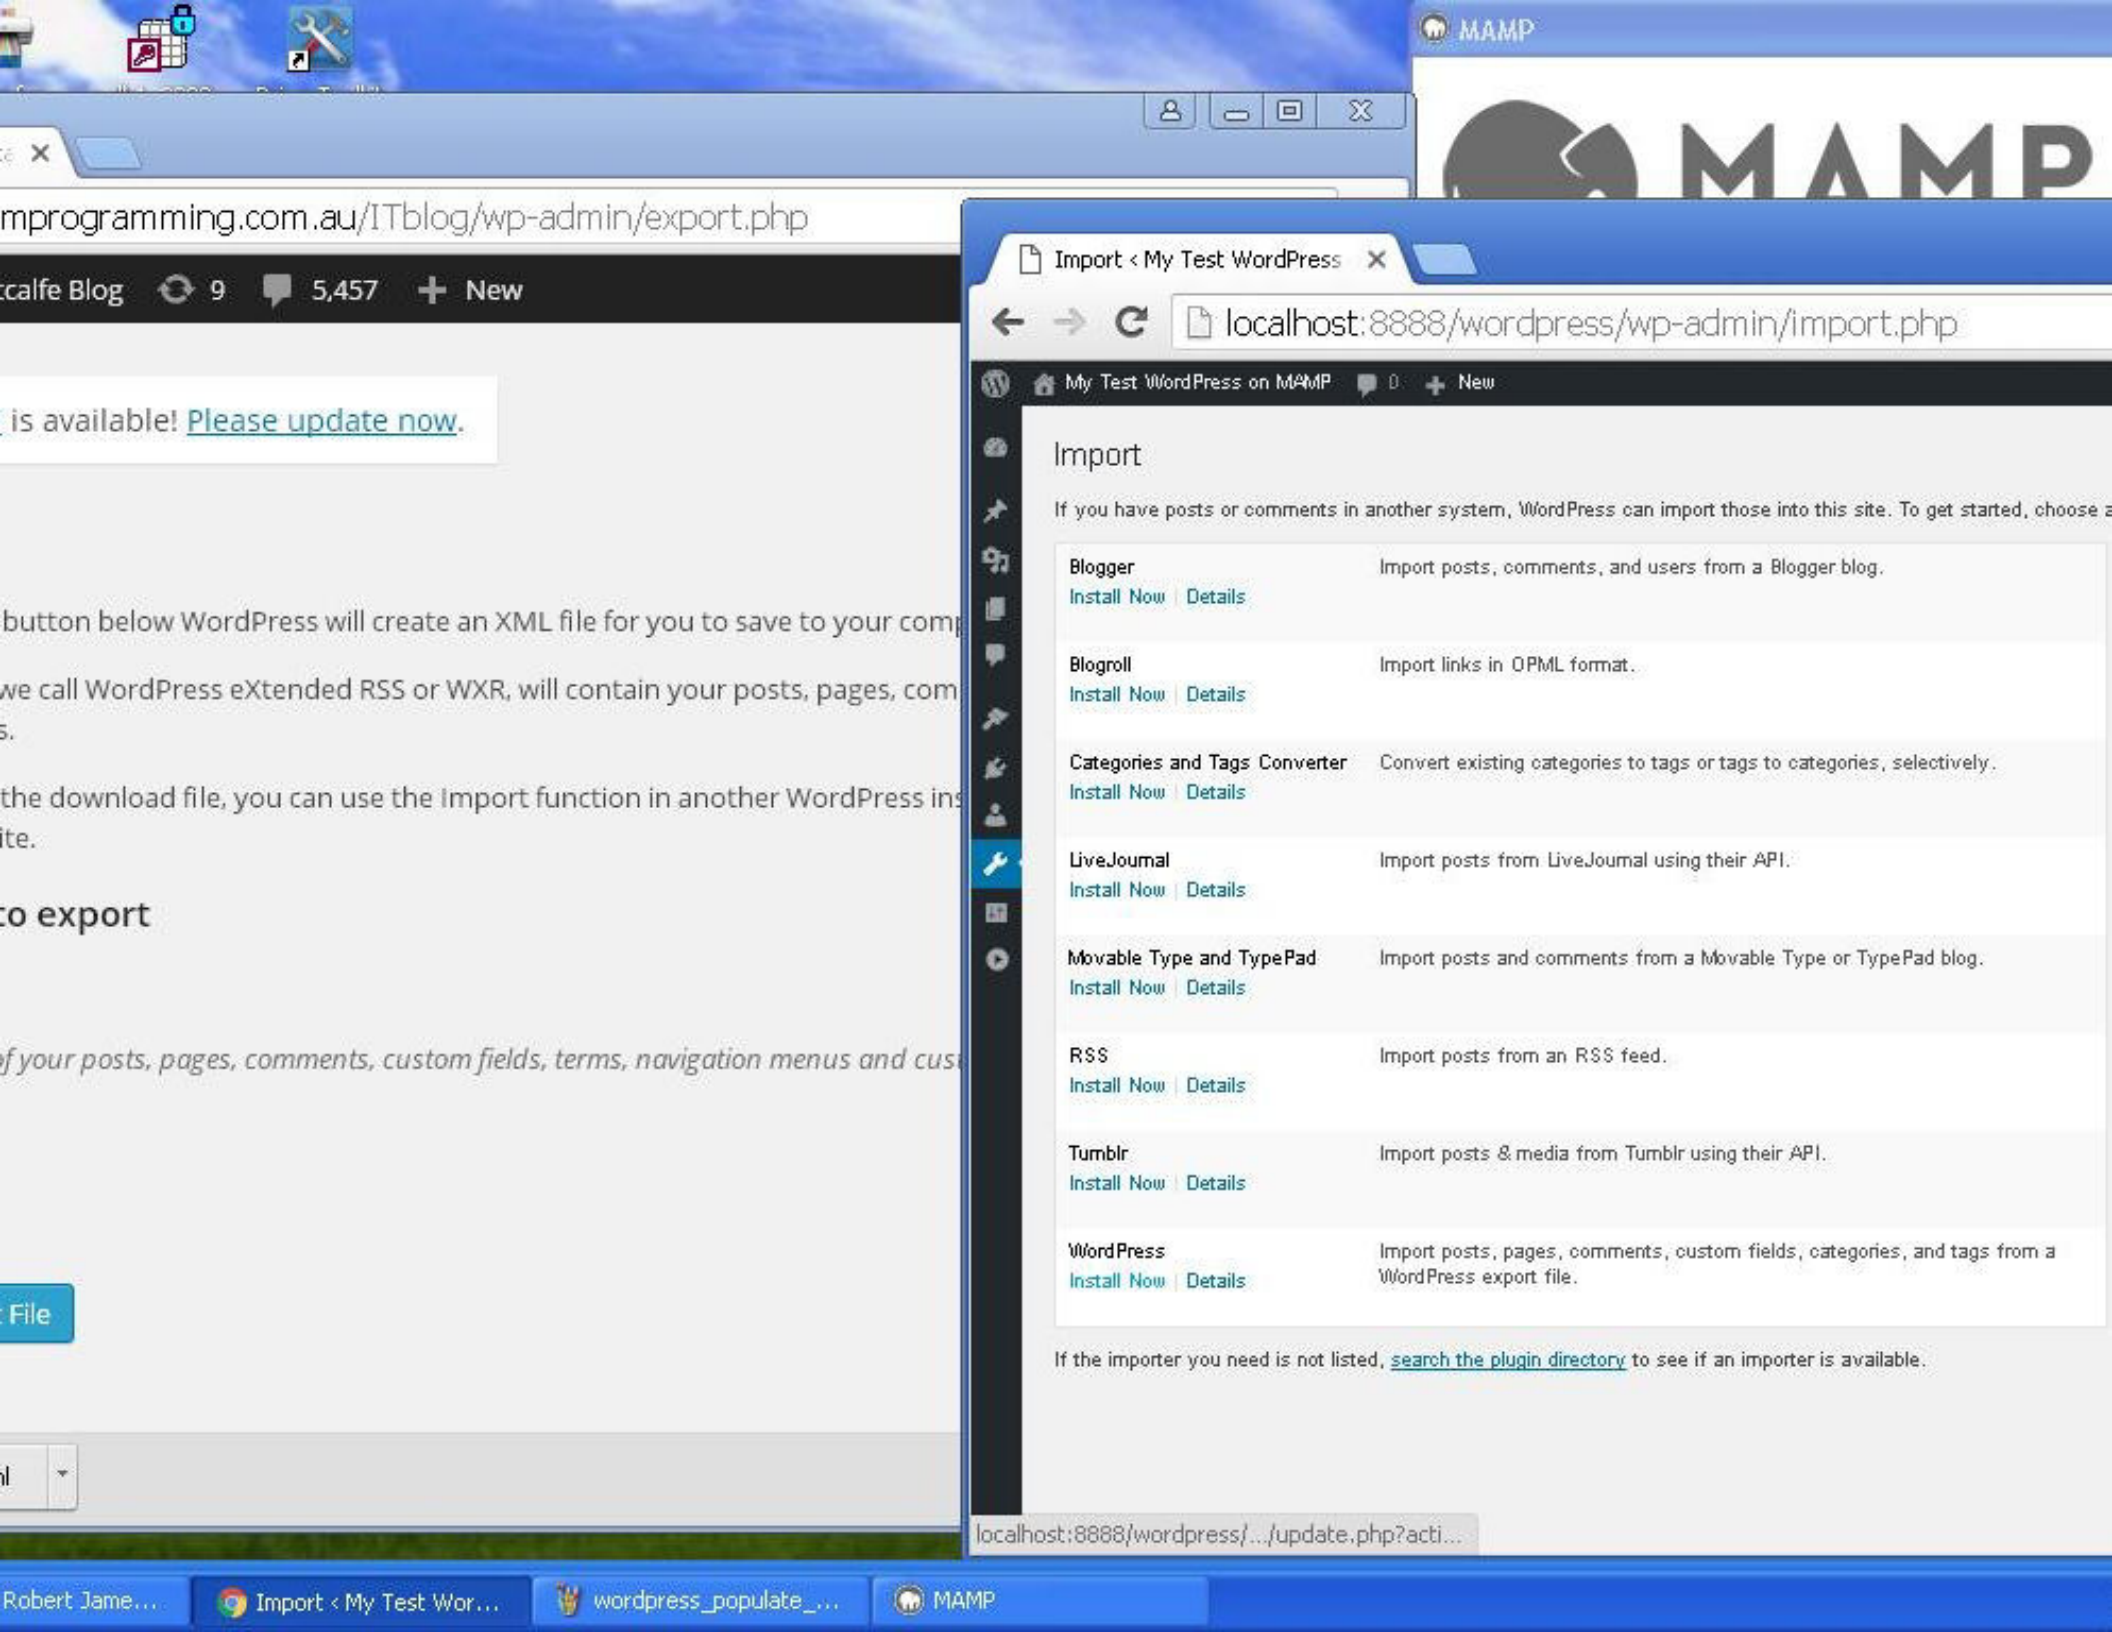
MAMP

MAMP

mprogramming.com.au/ITblog/wp-admin/export.php

tcalfe Blog 9 5,457 New

is available! Please update now.

button below WordPress will create an XML file for you to save to your com

we call WordPress eXtended RSS or WXR, will contain your posts, pages, com

s.

the download file, you can use the Import function in another WordPress ins

ite.

to export

f your posts, pages, comments, custom fields, terms, navigation menus and cus

File

Import ‹ My Test WordPress

localhost:8888/wordpress/wp-admin/import.php

My Test WordPress on MAMP 0 New

Import

If you have posts or comments in another system, WordPress can import those into this site. To get started, choose a

| | |
|---|---|
| Blogger<br>Install Now \| Details | Import posts, comments, and users from a Blogger blog. |
| Blogroll<br>Install Now \| Details | Import links in OPML format. |
| Categories and Tags Converter<br>Install Now \| Details | Convert existing categories to tags or tags to categories, selectively. |
| LiveJournal<br>Install Now \| Details | Import posts from LiveJournal using their API. |
| Movable Type and TypePad<br>Install Now \| Details | Import posts and comments from a Movable Type or TypePad blog. |
| RSS<br>Install Now \| Details | Import posts from an RSS feed. |
| Tumblr<br>Install Now \| Details | Import posts & media from Tumblr using their API. |
| WordPress<br>Install Now \| Details | Import posts, pages, comments, custom fields, categories, and tags from a WordPress export file. |

If the importer you need is not listed, search the plugin directory to see if an importer is available.

localhost:8888/wordpress/.../update.php?acti...

Robert Jame... Import ‹ My Test Wor... wordpress_populate_... MAMP